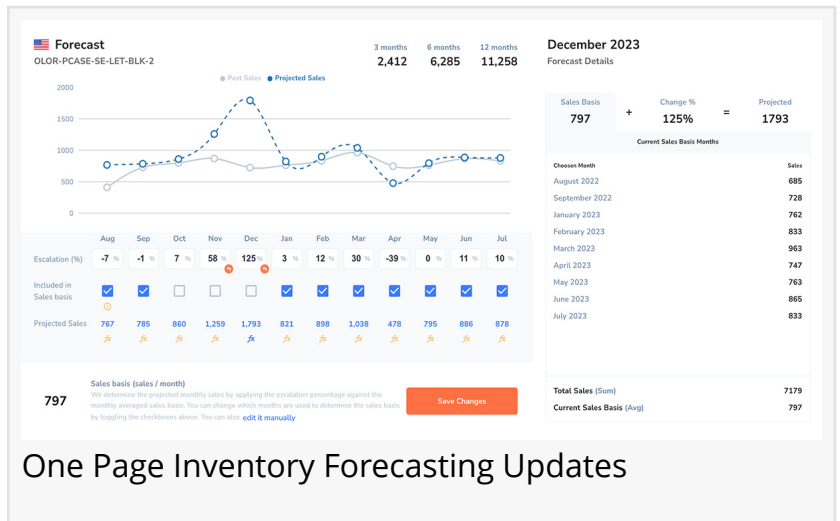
Forecast
OLOR-PCASE-SE-LET-BLK-2

3 months 2,412
6 months 6,285
12 months 11,258

Past Sales  Projected Sales

2000
1500
1000
500
0

| | Aug | Sep | Oct | Nov | Dec | Jan | Feb | Mar | Apr | May | Jun | Jul |
|---|---|---|---|---|---|---|---|---|---|---|---|---|
| Escalation (%) | -7 % | -1 % | 7 % | 58 % | 125 % | 3 % | 12 % | 30 % | -39 % | 0 % | 11 % | 10 % |
| Included in Sales basis | | | | | | | | | | | | |
| Projected Sales | 767 | 785 | 860 | 1,259 | 1,793 | 821 | 898 | 1,038 | 478 | 795 | 886 | 878 |
| | fx | fx | fx | fx | fx | fx | fx | fx | fx | fx | fx | fx |

797

Sales basis (sales / month)
We determine the projected monthly sales by applying the escalation percentage against the monthly averaged sales basis. You can change which months are used to determine the sales basis by toggling the checkboxes above. You can also edit it manually

Save Changes

December 2023
Forecast Details

Sales Basis 797 + Change % 125% = Projected 1793

Current Sales Basis Months

| Choosen Month | Sales |
|---|---|
| August 2022 | 685 |
| September 2022 | 728 |
| January 2023 | 762 |
| February 2023 | 833 |
| March 2023 | 963 |
| April 2023 | 747 |
| May 2023 | 763 |
| June 2023 | 865 |
| July 2023 | 833 |

Total Sales (Sum) 7179
Current Sales Basis (Avg) 797

One Page Inventory Forecasting Updates